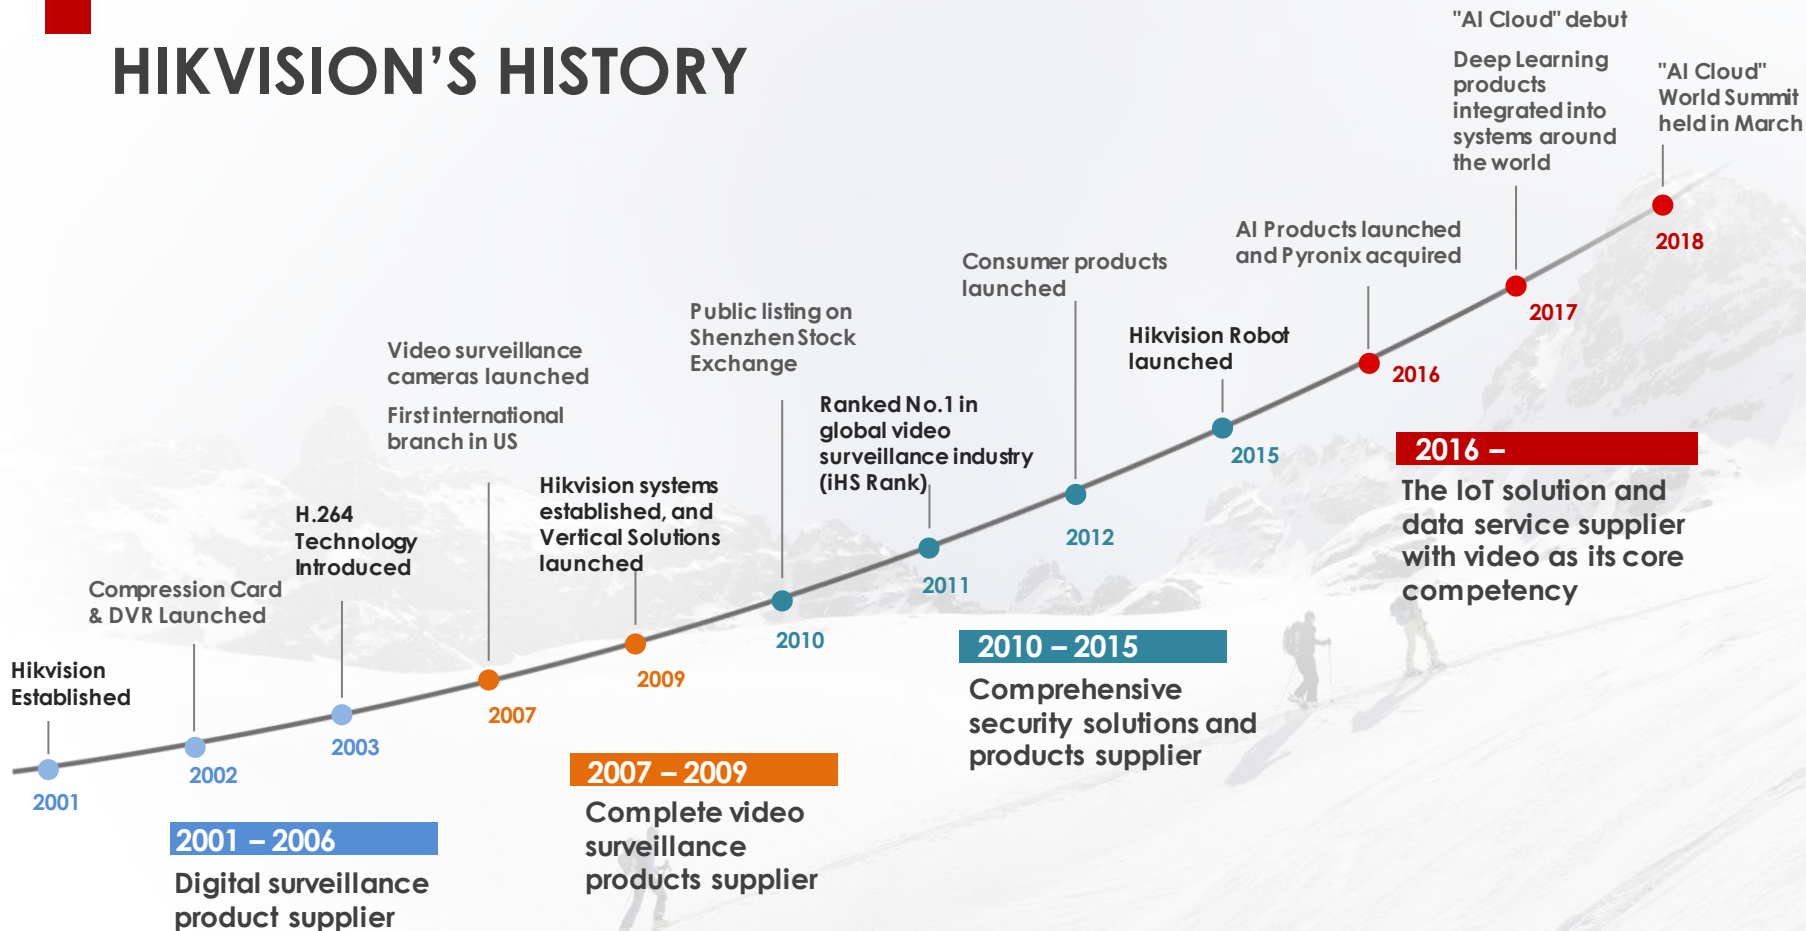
HIKVISION'S HISTORY

Hikvision Established

2001

Compression Card & DVR Launched

2002

H.264 Technology Introduced

2003

Video surveillance cameras launched

First international branch in US

2007

Hikvision systems established, and Vertical Solutions launched

2009

Public listing on Shenzhen Stock Exchange

2010

Ranked No.1 in global video surveillance industry (iHS Rank)

2011

Consumer products launched

2012

Hikvision Robot launched

2015

AI Products launched and Pyronix acquired

2016

"AI Cloud" debut

Deep Learning products integrated into systems around the world

2017

"AI Cloud" World Summit held in March

2018

2001 – 2006

Digital surveillance product supplier

2007 – 2009

Complete video surveillance products supplier

2010 – 2015

Comprehensive security solutions and products supplier

2016 –

The IoT solution and data service supplier with video as its core competency